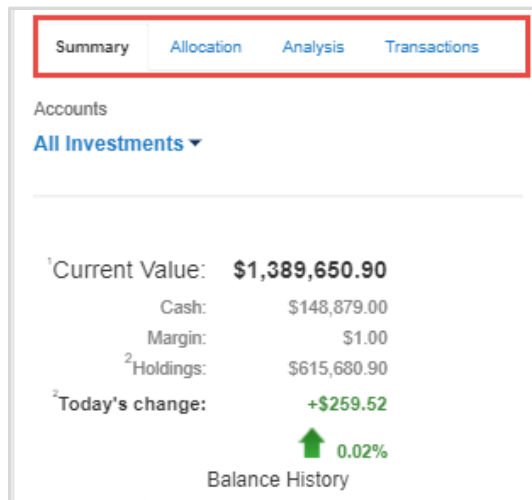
Summary Allocation Analysis Transactions

Accounts

All Investments

$^1$Current Value: $1,389,650.90

Cash: $148,879.00

Margin: $1.00

$^2$Holdings: $615,680.90

$^2$Today's change: +$259.52

0.02%

Balance History